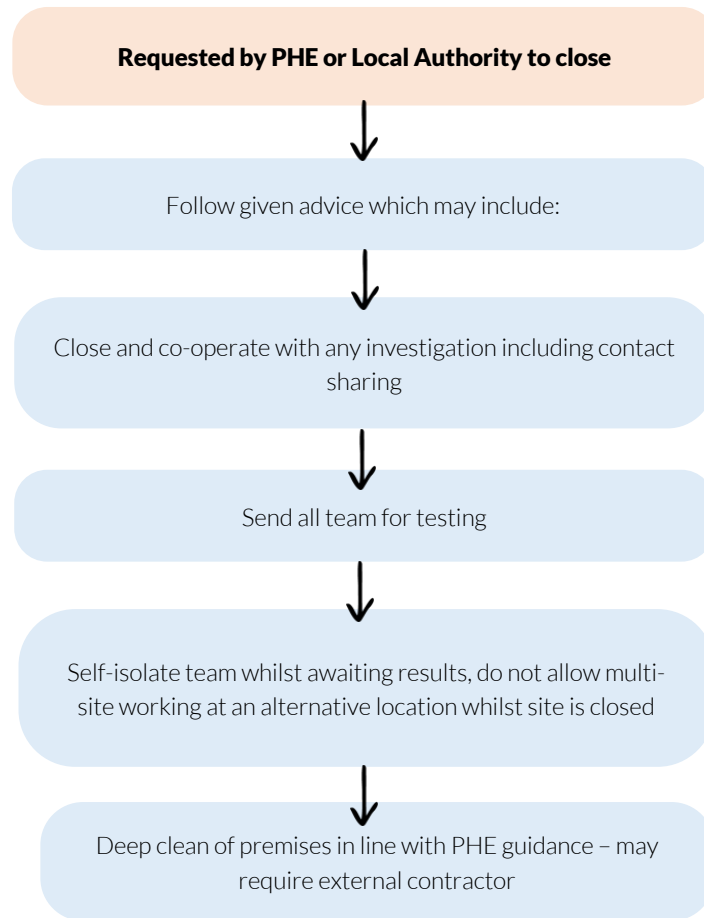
Requested by PHE or Local Authority to close

Follow given advice which may include:

Close and co-operate with any investigation including contact sharing

Send all team for testing

Self-isolate team whilst awaiting results, do not allow multi-site working at an alternative location whilst site is closed

Deep clean of premises in line with PHE guidance – may require external contractor